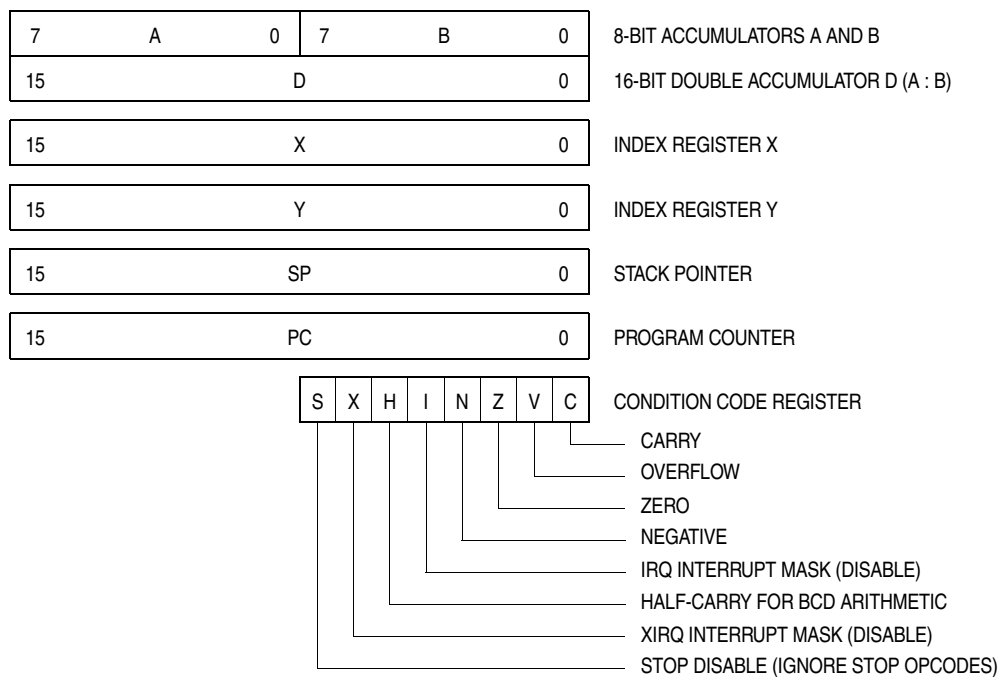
7 A 0 | 7 B 0 8-BIT ACCUMULATORS A AND B

15 D 0 16-BIT DOUBLE ACCUMULATOR D (A : B)

15 X 0 INDEX REGISTER X

15 Y 0 INDEX REGISTER Y

15 SP 0 STACK POINTER

15 PC 0 PROGRAM COUNTER

S X H I N Z V C CONDITION CODE REGISTER

CARRY

OVERFLOW

ZERO

NEGATIVE

IRQ INTERRUPT MASK (DISABLE)

HALF-CARRY FOR BCD ARITHMETIC

XIRQ INTERRUPT MASK (DISABLE)

STOP DISABLE (IGNORE STOP OPCODES)